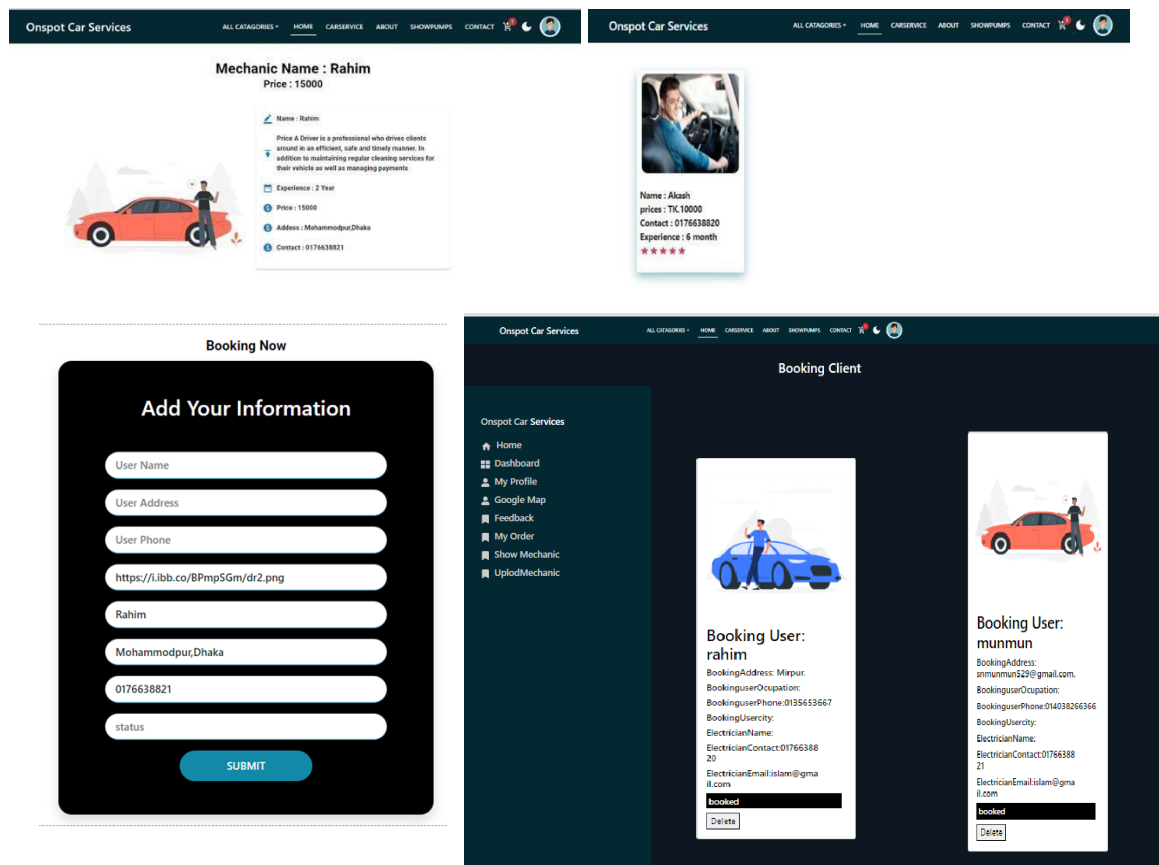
Onspot Car Services
ALL CATAGORIES HOME CARSERVICE ABOUT SHOWPUMPS CONTACT

Mechanic Name : Rahim
Price : 15000

Name : Rahim
Price A Driver is a professional who drives clients around in an efficient, safe and timely manner. In addition to maintaining regular cleaning services for their vehicle as well as managing payments
Experience : 2 Year
Price : 15000
Addess : Mohammodpur,Dhaka
Contact : 0176638821

Onspot Car Services
ALL CATAGORIES HOME CARSERVICE ABOUT SHOWPUMPS CONTACT

Name : Akash
prices : TK.10000
Contact : 0176638820
Experience : 6 month

Booking Now

Add Your Information

User Name
User Address
User Phone
https://i.ibb.co/BPmpSGm/dr2.png
Rahim
Mohammodpur,Dhaka
0176638821
status
SUBMIT

Onspot Car Services
ALL CATAGORIES HOME CARSERVICE ABOUT SHOWPUMPS CONTACT

Booking Client

Onspot Car Services
Home
Dashboard
My Profile
Google Map
Feedback
My Order
Show Mechanic
UplodMechanic

Booking User: rahim
BookingAddress: Mirpur.
BookinguserOcupation:
BookinguserPhone:01356536667
BookingUsercity:
ElectricianName:
ElectricianContact:0176638820
ElectricianEmail:islam@gmail.com
booked
Delete

Booking User: munmun
BookingAddress: snmunmun529@gmail.com.
BookinguserOcupation:
BookinguserPhone:01403826636​6
BookingUsercity:
ElectricianName:
ElectricianContact:0176638821
ElectricianEmail:islam@gmail.com
booked
Delete